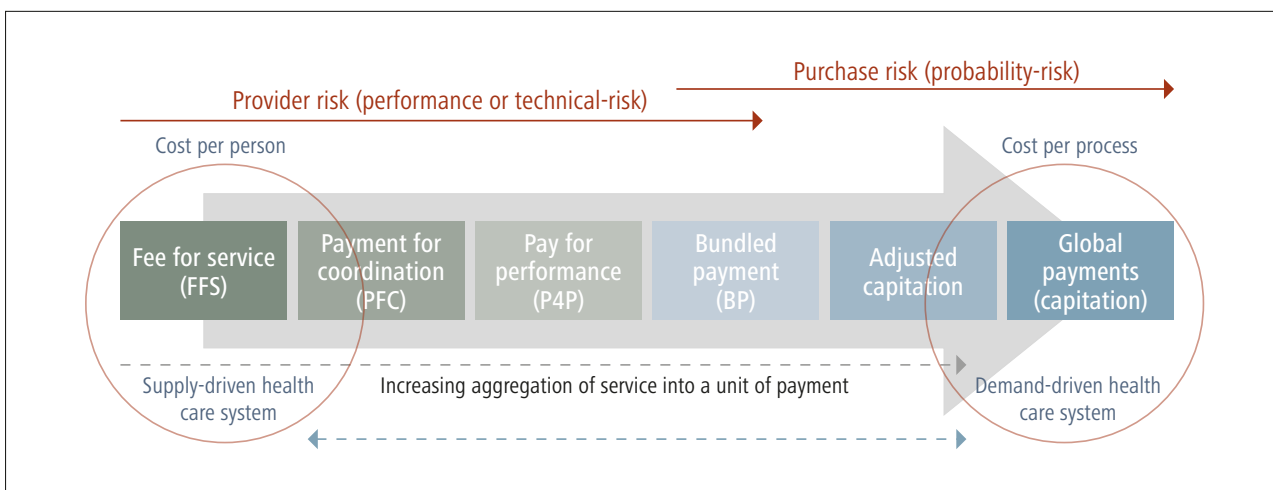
Purchase risk (probability-risk)

Provider risk (performance or technical-risk)

Cost per person

Cost per process

Fee for service (FFS)

Payment for coordination (PFC)

Pay for performance (P4P)

Bundled payment (BP)

Adjusted capitation

Global payments (capitation)

Supply-driven health care system

Increasing aggregation of service into a unit of payment

Demand-driven health care system